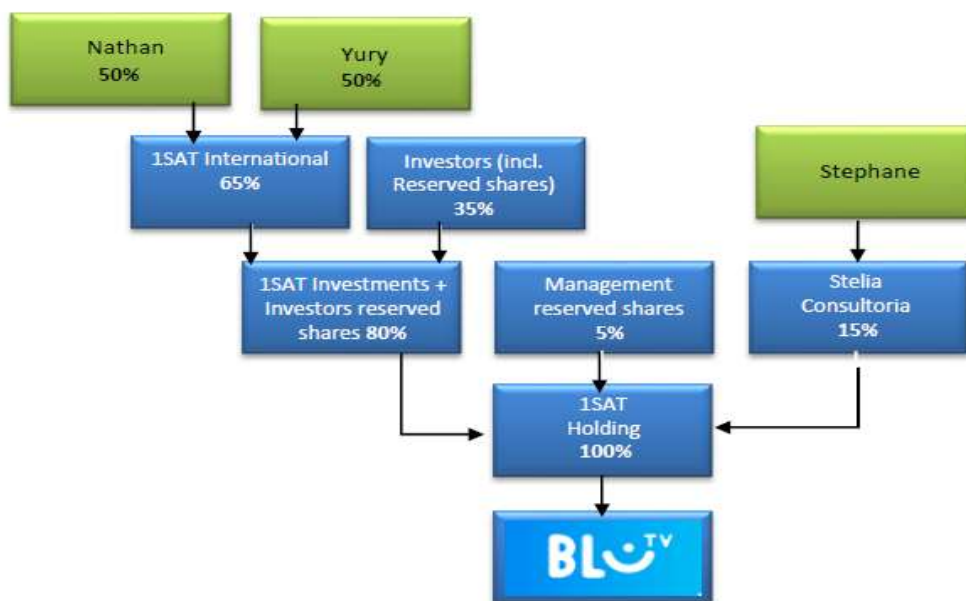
Nathan
50%

Yury
50%

1SAT International
65%

Investors (incl. Reserved shares)
35%

Stephane

1SAT Investments + Investors reserved shares 80%

Management reserved shares
5%

Stelia Consultoria
15%

1SAT Holding
100%

BLU TV